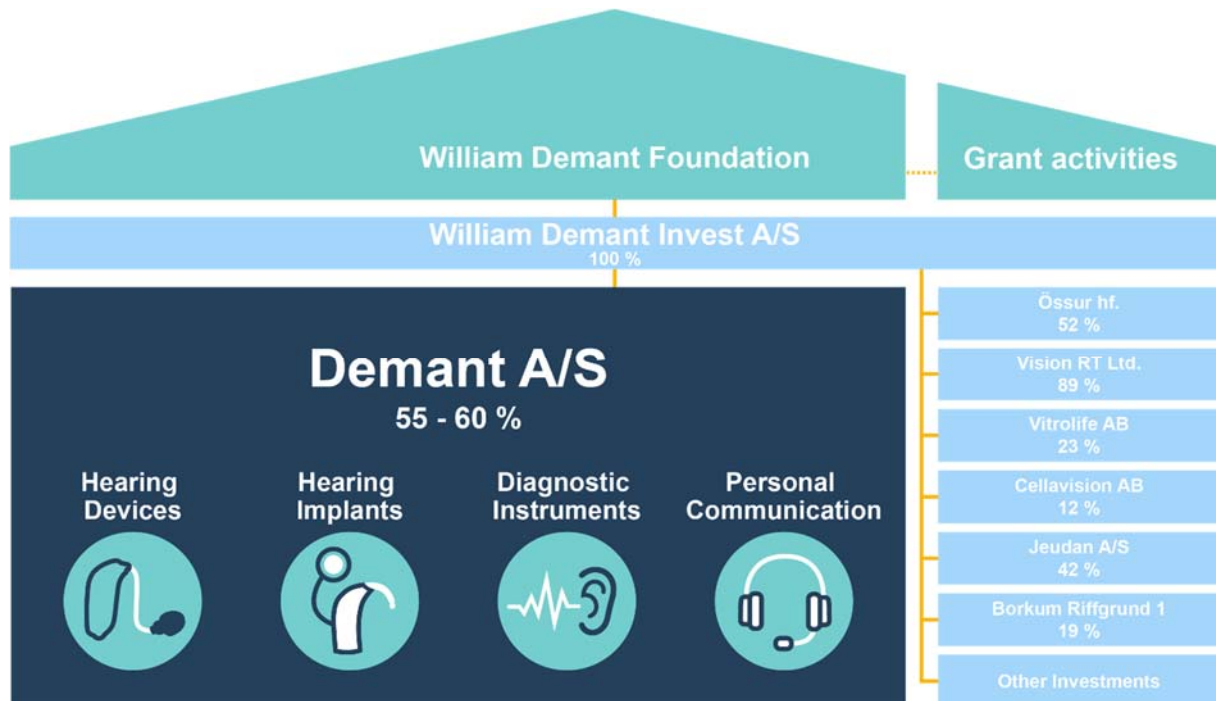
William Demant Foundation

Grant activities

William Demant Invest A/S
100 %

Demant A/S
55 - 60 %

Hearing Devices

Hearing Implants

Diagnostic Instruments

Personal Communication

Össur hf.
52 %

Vision RT Ltd.
89 %

Vitrolife AB
23 %

Cellavision AB
12 %

Jeudan A/S
42 %

Borkum Riffgrund 1
19 %

Other Investments